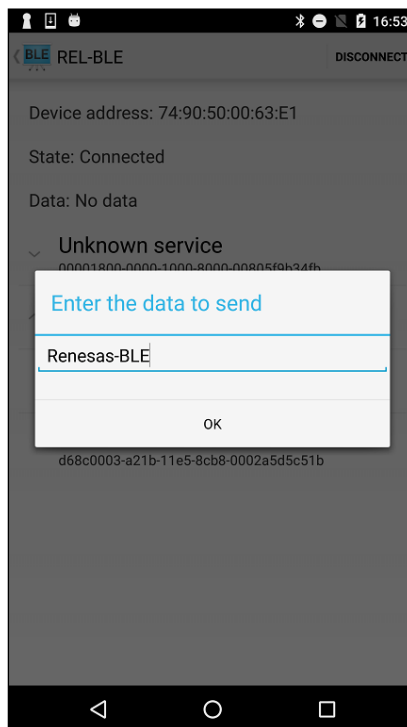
16:53

BLE REL-BLE

DISCONNECT

Device address: 74:90:50:00:63:E1

State: Connected

Data: No data

Unknown service

00001800-0000-1000-8000-00805f9b34fb

Enter the data to send

Renesas-BLE

OK

d68c0003-a21b-11e5-8cb8-0002a5d5c51b